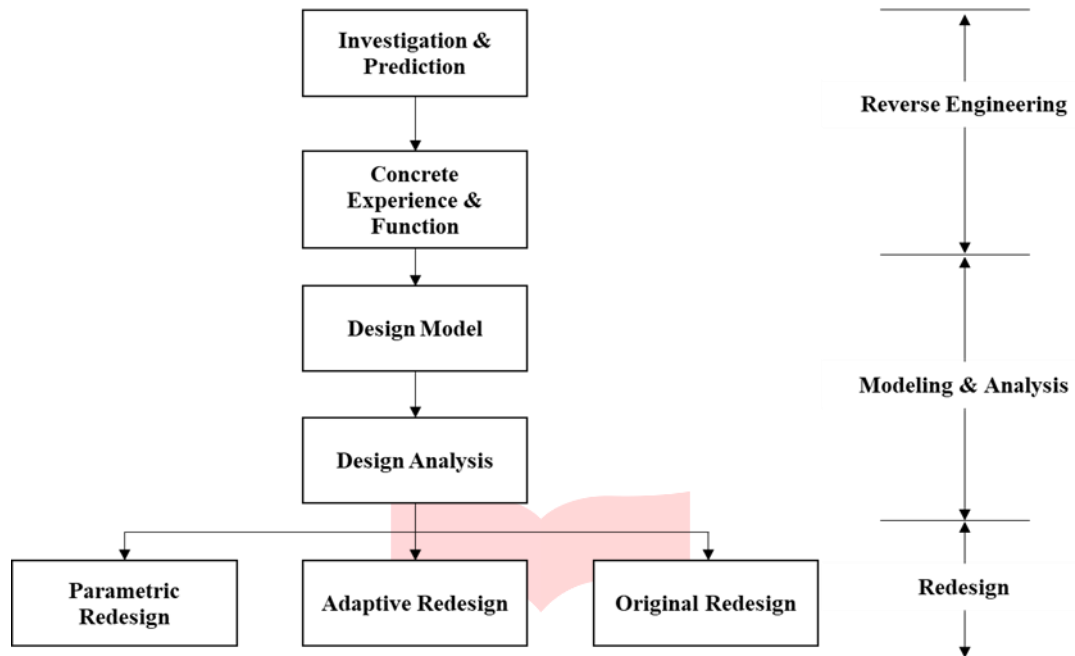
Investigation & Prediction

Concrete Experience & Function

Design Model

Design Analysis

Parametric Redesign

Adaptive Redesign

Original Redesign

Reverse Engineering

Modeling & Analysis

Redesign